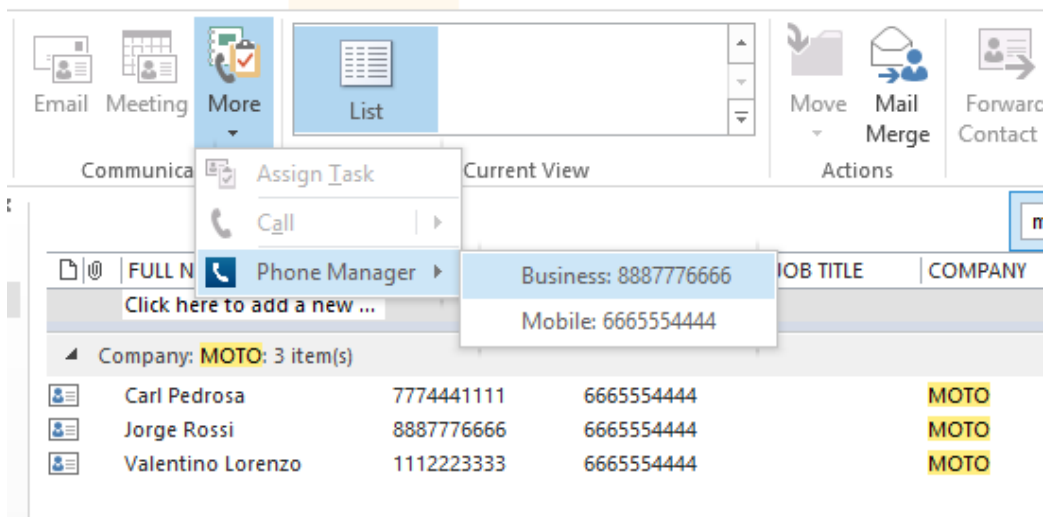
Email Meeting More

Communica

List

Current View

Move Mail Merge

Actions

Forward Contact

Assign Task

Call

Phone Manager

Business: 8887776666

Mobile: 6665554444

FULL N

JOB TITLE

COMPANY

Click here to add a new ...

Company: MOTO: 3 item(s)

| Carl Pedrosa | 7774441111 | 6665554444 | MOTO |
|---|---|---|---|
| Jorge Rossi | 8887776666 | 6665554444 | MOTO |
| Valentino Lorenzo | 1112223333 | 6665554444 | MOTO |